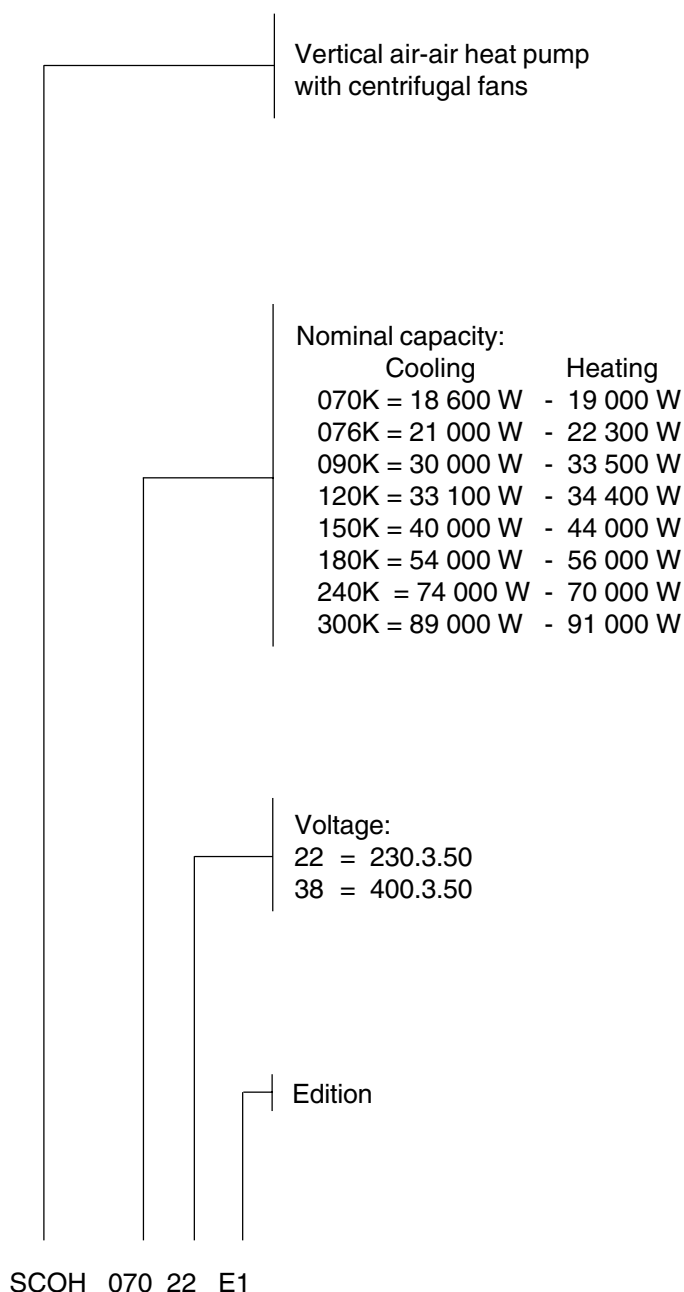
Vertical air-air heat pump with centrifugal fans

Nominal capacity:

| | Cooling | | Heating |
|---|---|---|---|
| 070K = | 18 600 W | - | 19 000 W |
| 076K = | 21 000 W | - | 22 300 W |
| 090K = | 30 000 W | - | 33 500 W |
| 120K = | 33 100 W | - | 34 400 W |
| 150K = | 40 000 W | - | 44 000 W |
| 180K = | 54 000 W | - | 56 000 W |
| 240K = | 74 000 W | - | 70 000 W |
| 300K = | 89 000 W | - | 91 000 W |

Voltage:
22 = 230.3.50
38 = 400.3.50

Edition

SCOH 070 22 E1